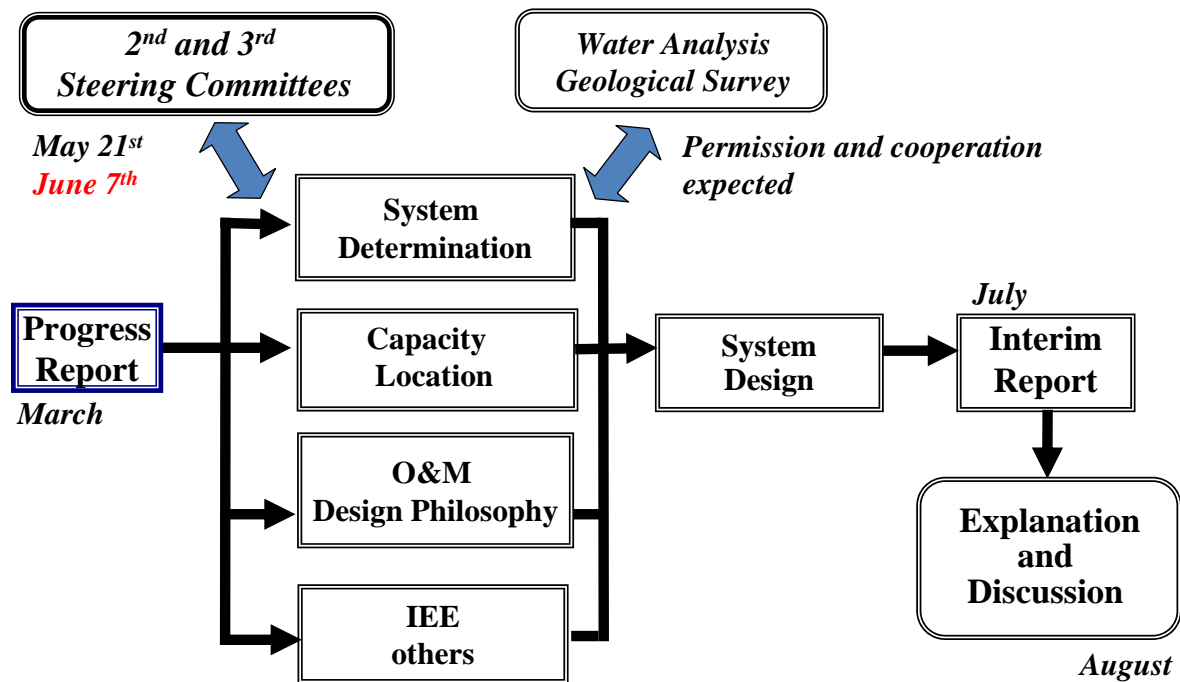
2nd and 3rd Steering Committees

Water Analysis Geological Survey

May 21st
June 7th

Permission and cooperation expected

System Determination

Progress Report

March

Capacity Location

System Design

July

Interim Report

O&M Design Philosophy

Explanation and Discussion

IEE others

August